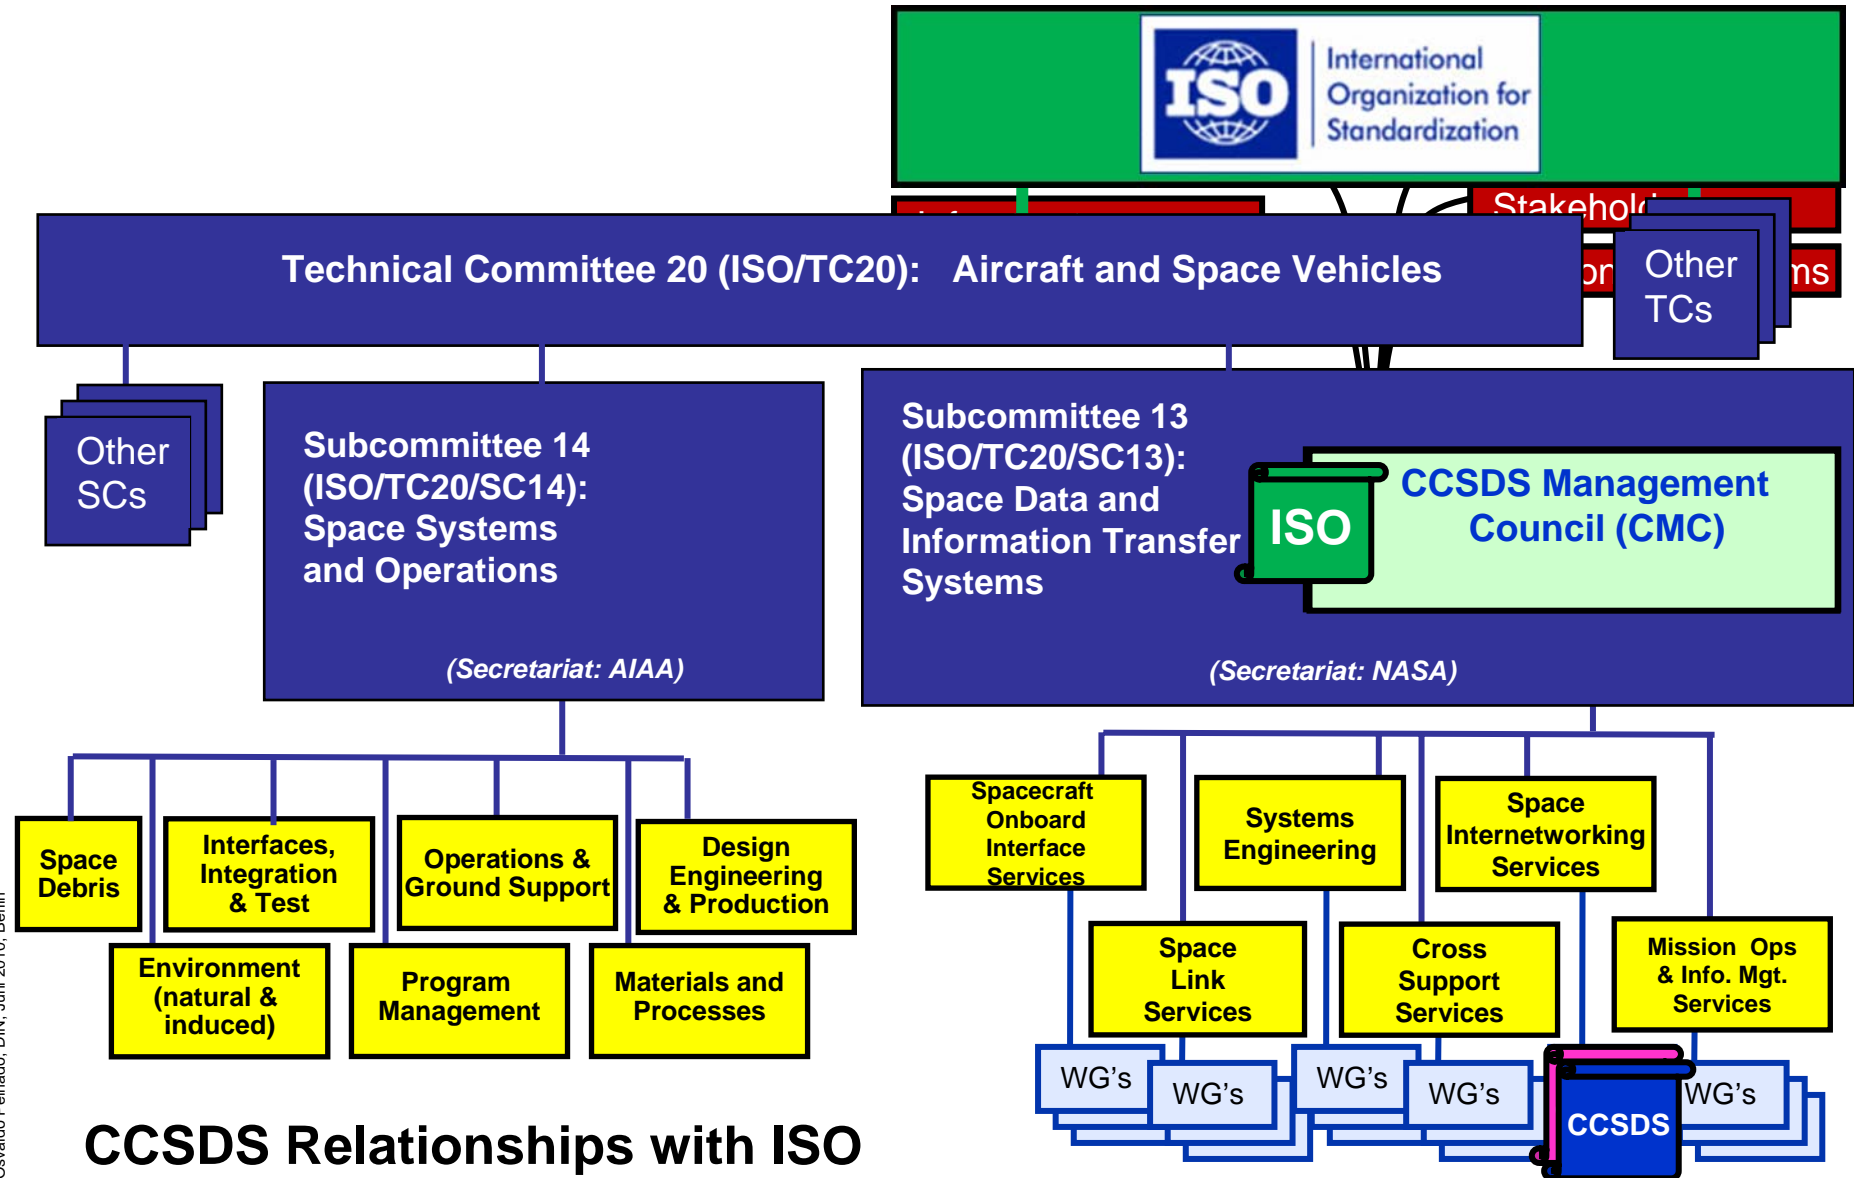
ISO International Organization for Standardization

Stakehol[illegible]

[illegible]or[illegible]ns

Other TCs

Technical Committee 20 (ISO/TC20): Aircraft and Space Vehicles

Other SCs

Subcommittee 14 (ISO/TC20/SC14): Space Systems and Operations

(Secretariat: AIAA)

Subcommittee 13 (ISO/TC20/SC13): Space Data and Information Transfer Systems

ISO

CCSDS Management Council (CMC)

(Secretariat: NASA)

Space Debris

Interfaces, Integration & Test

Operations & Ground Support

Design Engineering & Production

Environment (natural & induced)

Program Management

Materials and Processes

Spacecraft Onboard Interface Services

Systems Engineering

Space Internetworking Services

Space Link Services

Cross Support Services

Mission Ops & Info. Mgt. Services

WG's

WG's

WG's

WG's

CCSDS

WG's

CCSDS Relationships with ISO

Osvaldo Peinado, DIN, Juni 2010, Berlin